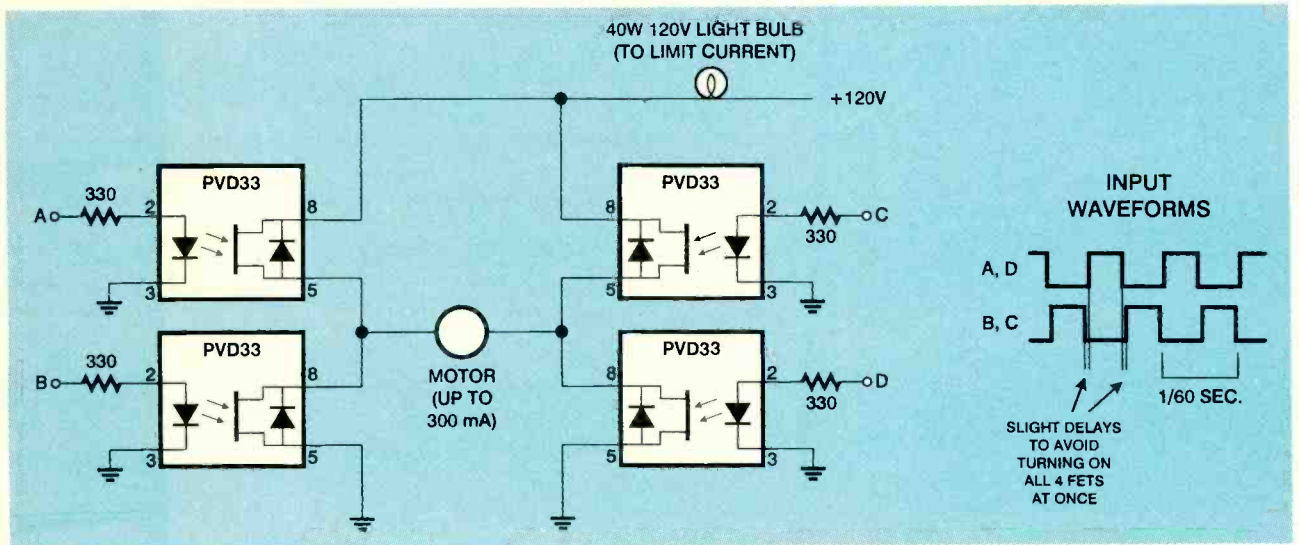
40W 120V LIGHT BULB
(TO LIMIT CURRENT)

+120V

330
A
2
3
PVD33
8
5

330
B
2
3
PVD33
8
5

MOTOR
(UP TO
300 mA)

PVD33
8
5
2
3
330
C

PVD33
8
5
2
3
330
D

INPUT
WAVEFORMS

A, D

B, C

1/60 SEC.

SLIGHT DELAYS
TO AVOID
TURNING ON
ALL 4 FETS
AT ONCE